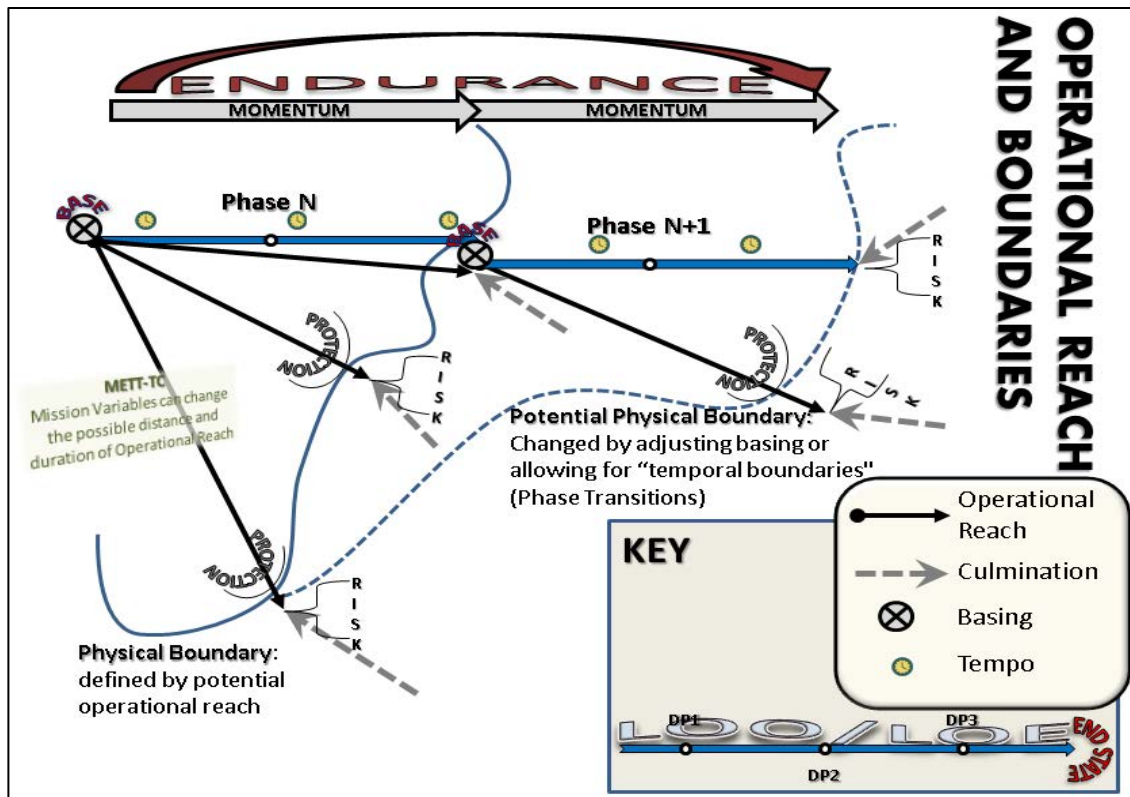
OPERATIONAL REACH AND BOUNDARIES

ENDURANCE

MOMENTUM

MOMENTUM

BASE

Phase N

BASE

Phase N+1

R I S K

PROTECTION

R I S K

METT-TC
Mission Variables can change the possible distance and duration of Operational Reach

PROTECTION

R I S K

Potential Physical Boundary: Changed by adjusting basing or allowing for "temporal boundaries" (Phase Transitions)

PROTECTION

R I S K

Physical Boundary: defined by potential operational reach

KEY

Operational Reach

Culmination

Basing

Tempo

DP1

DP3

LOO/LOE

END STATE

DP2